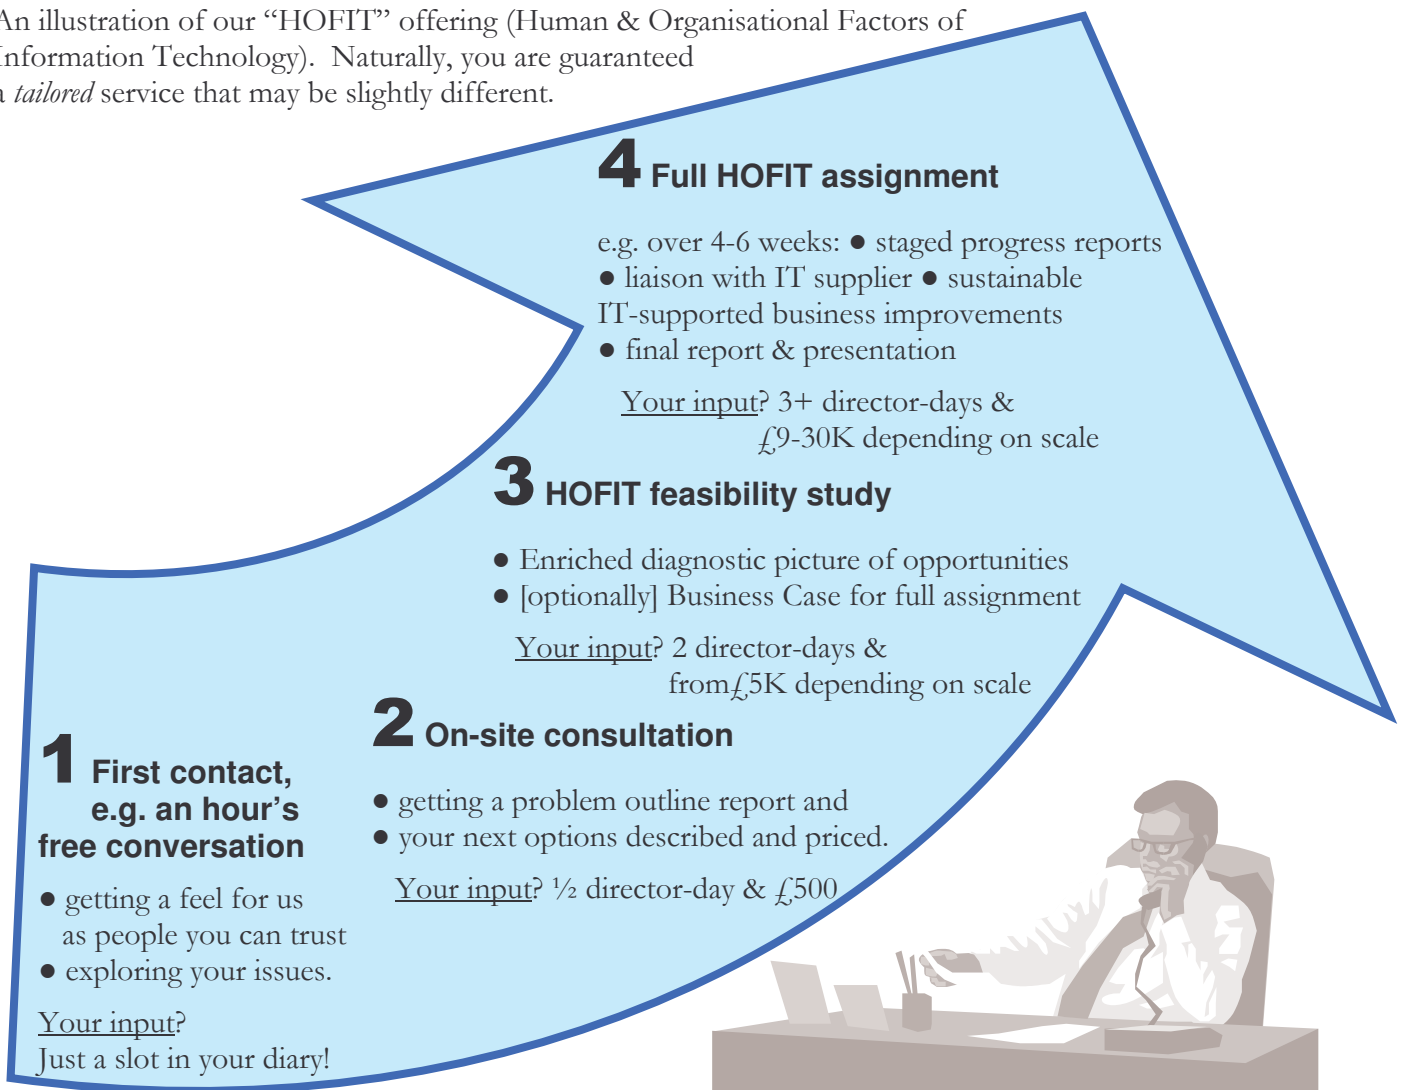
An illustration of our "HOFIT" offering (Human & Organisational Factors of Information Technology). Naturally, you are guaranteed a *tailored* service that may be slightly different.

4 Full HOFIT assignment

e.g. over 4-6 weeks: ● staged progress reports ● liaison with IT supplier ● sustainable IT-supported business improvements ● final report & presentation

Your input? 3+ director-days & £9-30K depending on scale

3 HOFIT feasibility study

● Enriched diagnostic picture of opportunities
● [optionally] Business Case for full assignment

Your input? 2 director-days & from£5K depending on scale

2 On-site consultation

● getting a problem outline report and
● your next options described and priced.

Your input? ½ director-day & £500

1 First contact, e.g. an hour's free conversation

● getting a feel for us as people you can trust
● exploring your issues.

Your input? Just a slot in your diary!